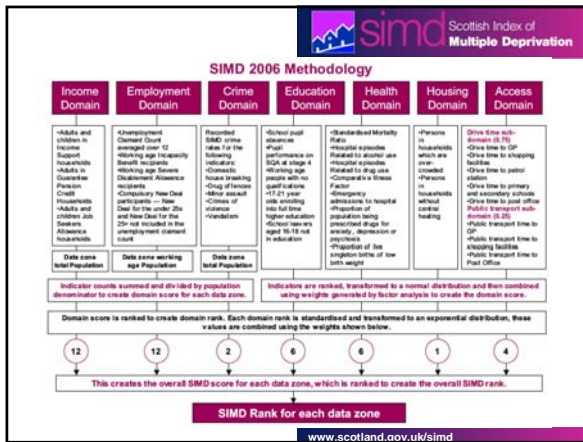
simd Scottish Index of Multiple Deprivation

SIMD 2006 Methodology

Income Domain

•Adults and children in Income Support households •Adults in Guarantee Pension Credit Households •Adults and children Job Seekers Allowance households

Data zone total Population

Employment Domain

•Unemployment Claimant Count averaged over 12 •Working age Incapacity Benefit recipients •Working age Severe Disablement Allowance recipients •Compulsory New Deal participants — New Deal for the under 25s and New Deal for the 25+ not included in the unemployment claimant count

Data zone working age Population

Crime Domain

Recorded SIMD crime rates for the following indicators: •Domestic house breaking •Drug offences •Minor assault •Crimes of violence •Vandalism

Data zone total Population

Education Domain

•School pupil absences •Pupil performance on SQA at stage 4 •Working age people with no qualifications •17-21 year olds enrolling into full time higher education •School leavers aged 16-18 not in education

Health Domain

•Standardised Mortality Ratio •Hospital episodes Related to alcohol use •Hospital episodes Related to drug use •Comparative Illness Factor •Emergency admissions to hospital •Proportion of population being prescribed drugs for anxiety, depression or psychosis •Proportion of live singleton births of low birth weight

Housing Domain

•Persons in households which are over-crowded •Persons in households without central heating

Access Domain

Drive time sub-domain (0.75) •Drive time to GP •Drive time to shopping facilities •Drive time to petrol station •Drive time to primary and secondary schools •Drive time to post office Public transport sub-domain (0.25) •Public transport time to GP •Public transport time to shopping facilities •Public transport time to Post Office

Indicator counts summed and divided by population denominator to create domain score for each data zone.

Indicators are ranked, transformed to a normal distribution and then combined using weights generated by factor analysis to create the domain score.

Domain score is ranked to create domain rank. Each domain rank is standardised and transformed to an exponential distribution, these values are combined using the weights shown below.

12 12 2 6 6 1 4

This creates the overall SIMD score for each data zone, which is ranked to create the overall SIMD rank.

SIMD Rank for each data zone

www.scotland.gov.uk/simd